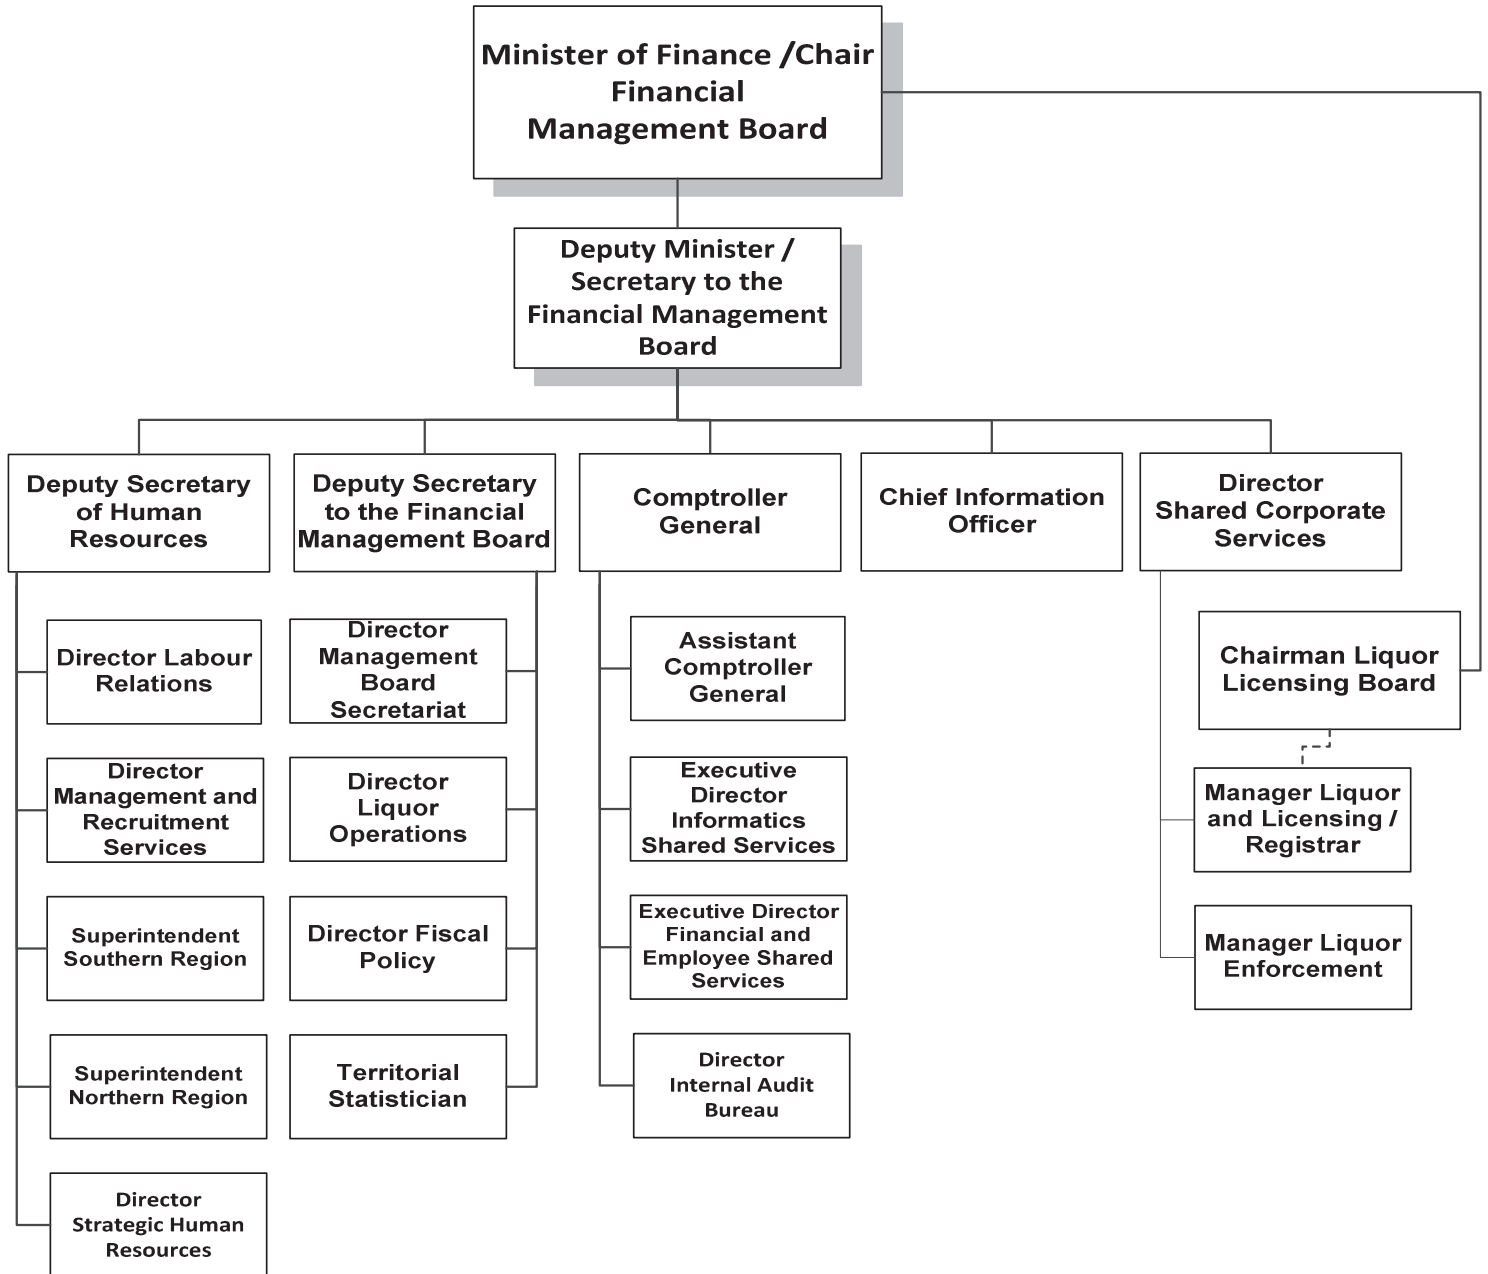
Minister of Finance /Chair Financial Management Board

Deputy Minister / Secretary to the Financial Management Board

Deputy Secretary of Human Resources

Deputy Secretary to the Financial Management Board

Comptroller General

Chief Information Officer

Director Shared Corporate Services

Director Labour Relations

Director Management and Recruitment Services

Superintendent Southern Region

Superintendent Northern Region

Director Strategic Human Resources

Director Management Board Secretariat

Director Liquor Operations

Director Fiscal Policy

Territorial Statistician

Assistant Comptroller General

Executive Director Informatics Shared Services

Executive Director Financial and Employee Shared Services

Director Internal Audit Bureau

Chairman Liquor Licensing Board

Manager Liquor and Licensing / Registrar

Manager Liquor Enforcement